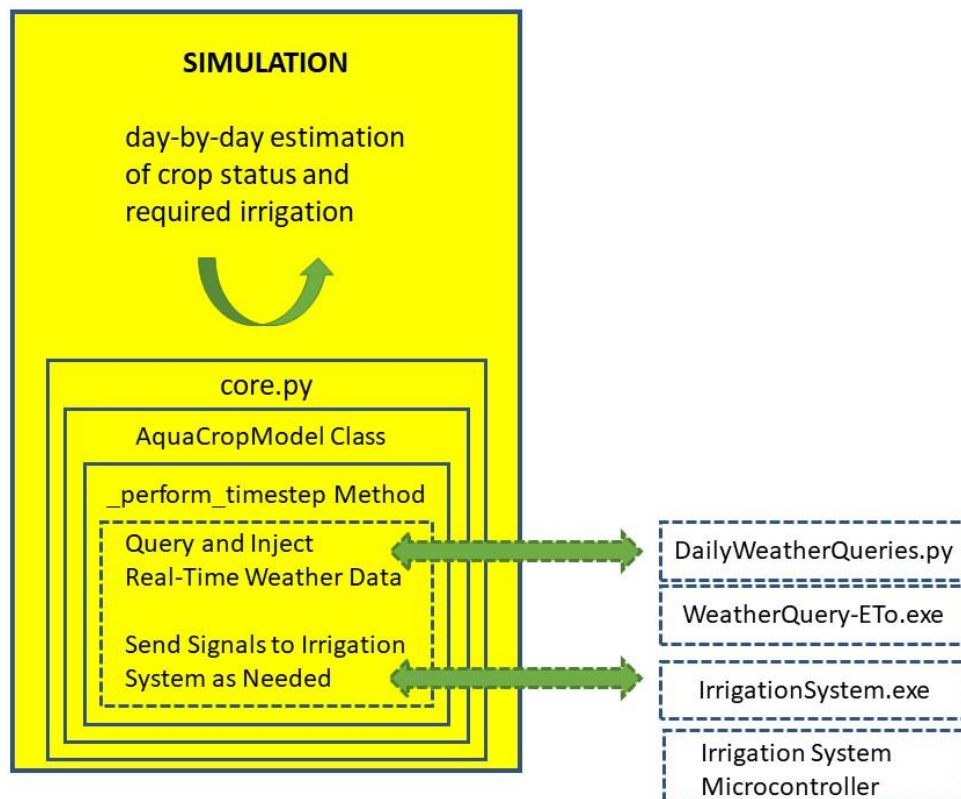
SIMULATION

day-by-day estimation of crop status and required irrigation

core.py

AquaCropModel Class

_perform_timestep Method

Query and Inject Real-Time Weather Data

Send Signals to Irrigation System as Needed

DailyWeatherQueries.py

WeatherQuery-ETo.exe

IrrigationSystem.exe

Irrigation System Microcontroller